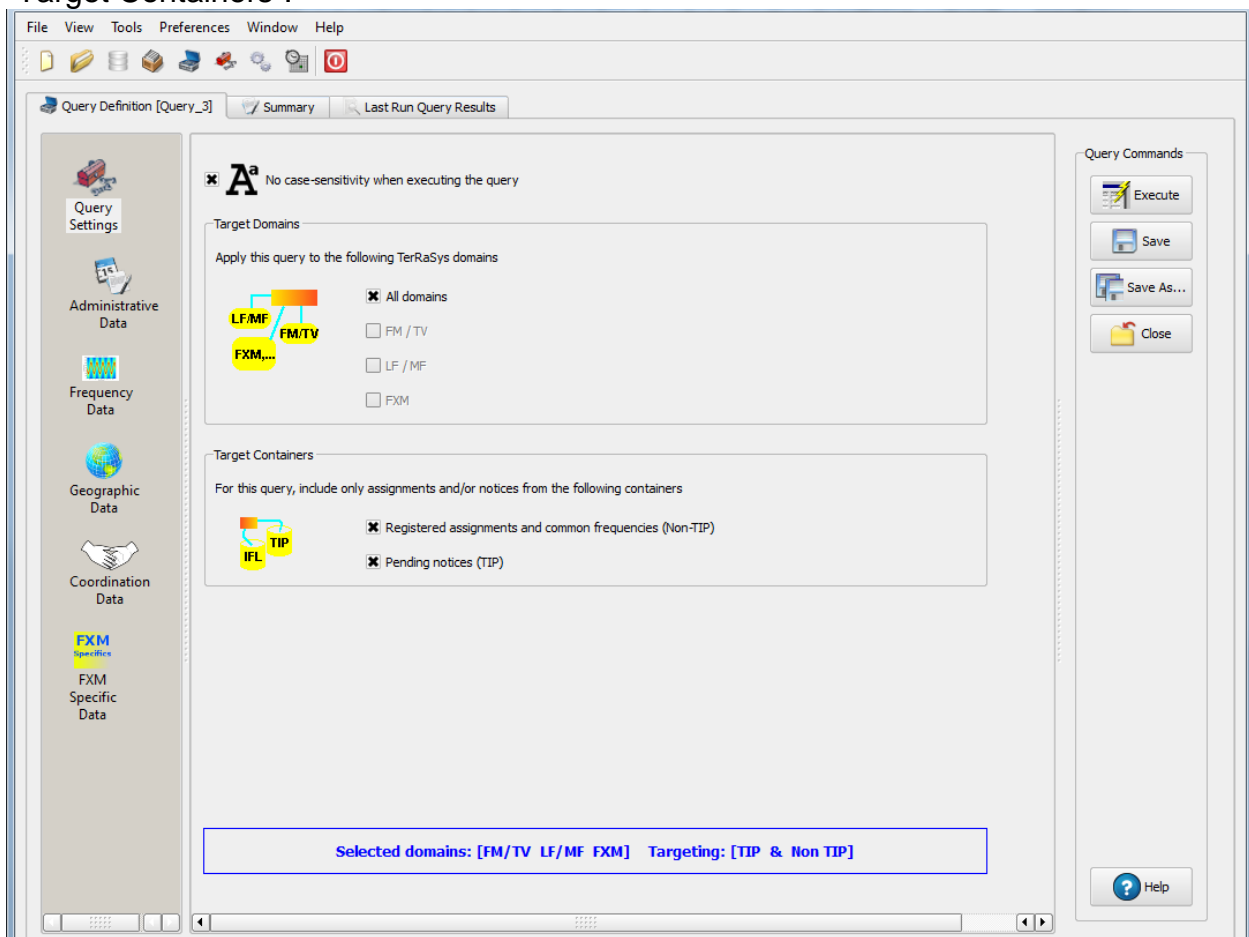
Target Containers :

File View Tools Preferences Window Help

Query Definition [Query_3] Summary Last Run Query Results

Query Settings

Administrative Data

Frequency Data

Geographic Data

Coordination Data

FXM Specifics

FXM Specific Data

No case-sensitivity when executing the query

Target Domains

Apply this query to the following TerRaSys domains

LF/MF FM/TV FXM,...

All domains

FM / TV

LF / MF

FXM

Target Containers

For this query, include only assignments and/or notices from the following containers

TIP IFL

Registered assignments and common frequencies (Non-TIP)

Pending notices (TIP)

Selected domains: [FM/TV LF/MF FXM] Targeting: [TIP & Non TIP]

Query Commands

Execute

Save

Save As...

Close

Help